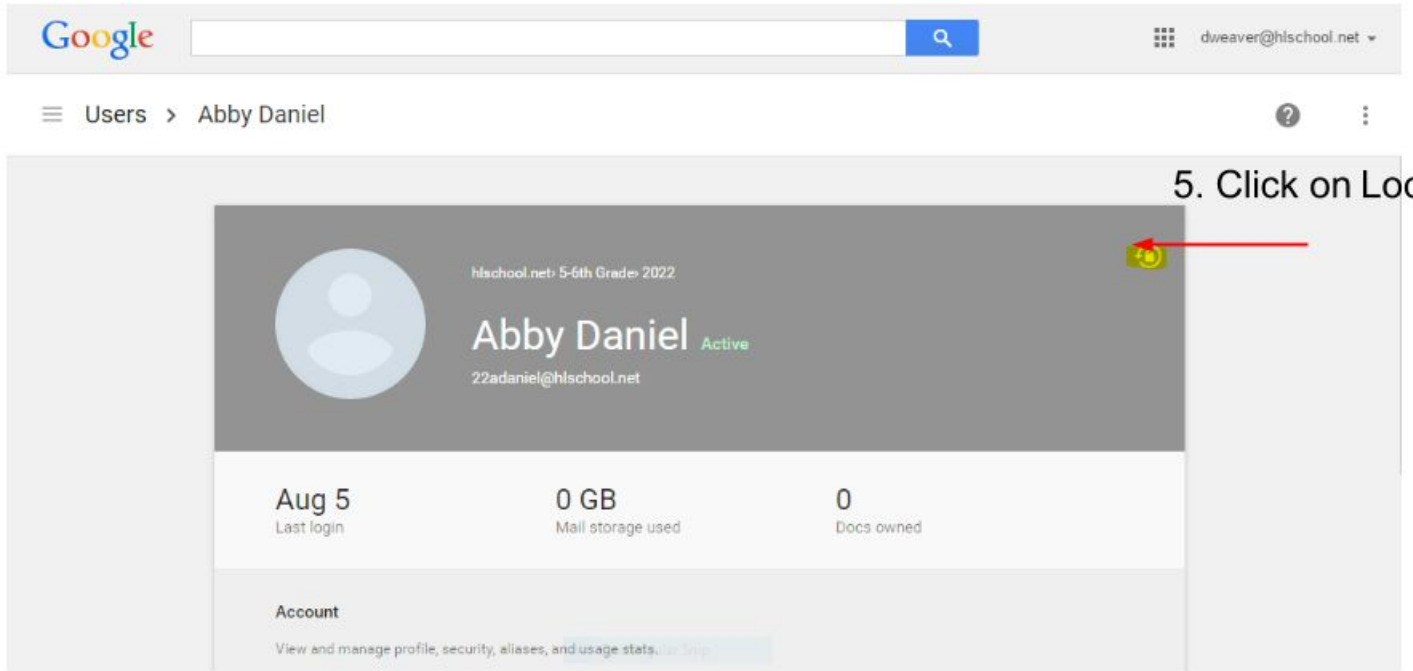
Google

dweaver@hlschool.net

Users > Abby Daniel

5. Click on Loc

hlschool.net› 5-6th Grade› 2022

Abby Daniel Active

22adaniel@hlschool.net

Aug 5
Last login

0 GB
Mail storage used

0
Docs owned

Account

View and manage profile, security, aliases, and usage stats.